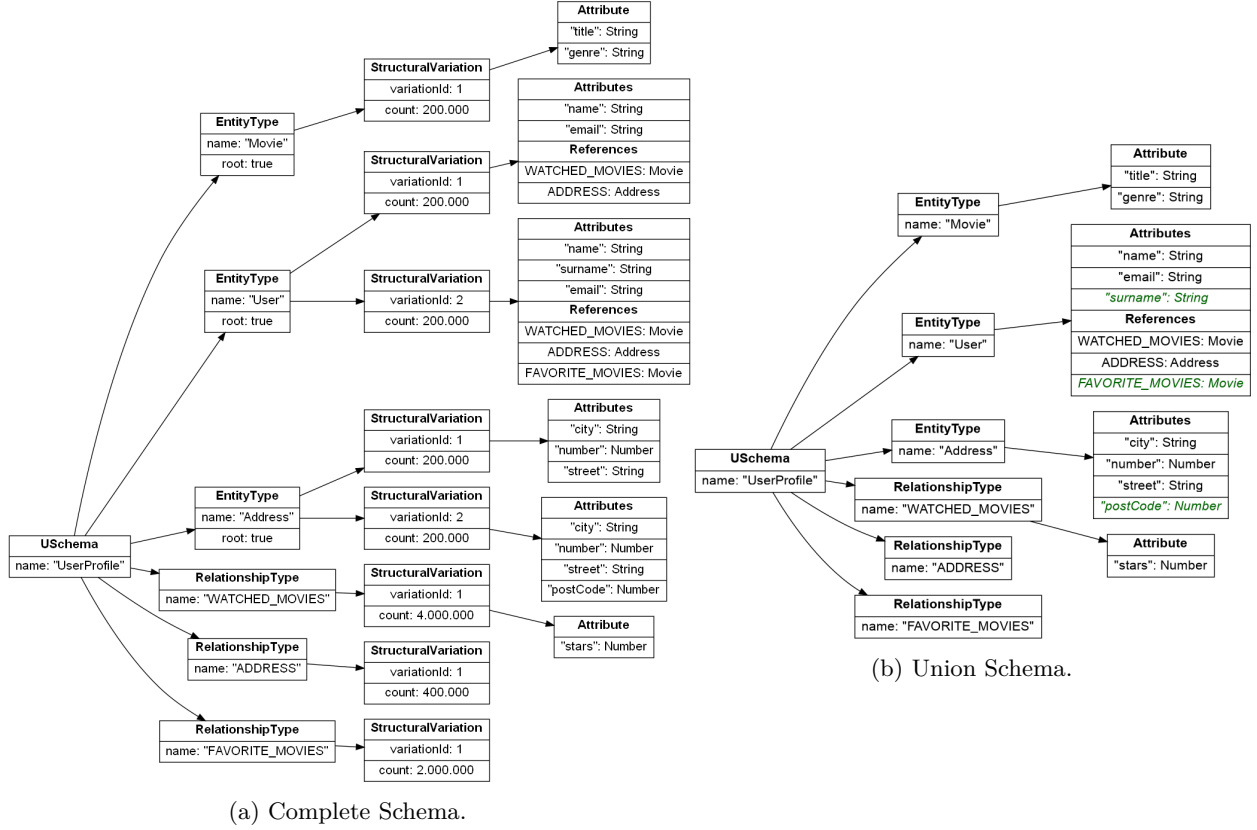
Attribute
"title": String
"genre": String

StructuralVariation
variationId: 1
count: 200.000

EntityType
name: "Movie"
root: true

Attributes
"name": String
"email": String
References
WATCHED_MOVIES: Movie
ADDRESS: Address

StructuralVariation
variationId: 1
count: 200.000

Attributes
"name": String
"surname": String
"email": String
References
WATCHED_MOVIES: Movie
ADDRESS: Address
FAVORITE_MOVIES: Movie

EntityType
name: "User"
root: true

StructuralVariation
variationId: 2
count: 200.000

StructuralVariation
variationId: 1
count: 200.000

Attributes
"city": String
"number": Number
"street": String

EntityType
name: "Address"
root: true

StructuralVariation
variationId: 2
count: 200.000

Attributes
"city": String
"number": Number
"street": String
"postCode": Number

USchema
name: "UserProfile"

RelationshipType
name: "WATCHED_MOVIES"

StructuralVariation
variationId: 1
count: 4.000.000

Attribute
"stars": Number

RelationshipType
name: "ADDRESS"

StructuralVariation
variationId: 1
count: 400.000

RelationshipType
name: "FAVORITE_MOVIES"

StructuralVariation
variationId: 1
count: 2.000.000

(a) Complete Schema.

Attribute
"title": String
"genre": String

EntityType
name: "Movie"

Attributes
"name": String
"email": String
"surname": String
References
WATCHED_MOVIES: Movie
ADDRESS: Address
FAVORITE_MOVIES: Movie

EntityType
name: "User"

USchema
name: "UserProfile"

EntityType
name: "Address"

Attributes
"city": String
"number": Number
"street": String
"postCode": Number

RelationshipType
name: "WATCHED_MOVIES"

Attribute
"stars": Number

RelationshipType
name: "ADDRESS"

RelationshipType
name: "FAVORITE_MOVIES"

(b) Union Schema.